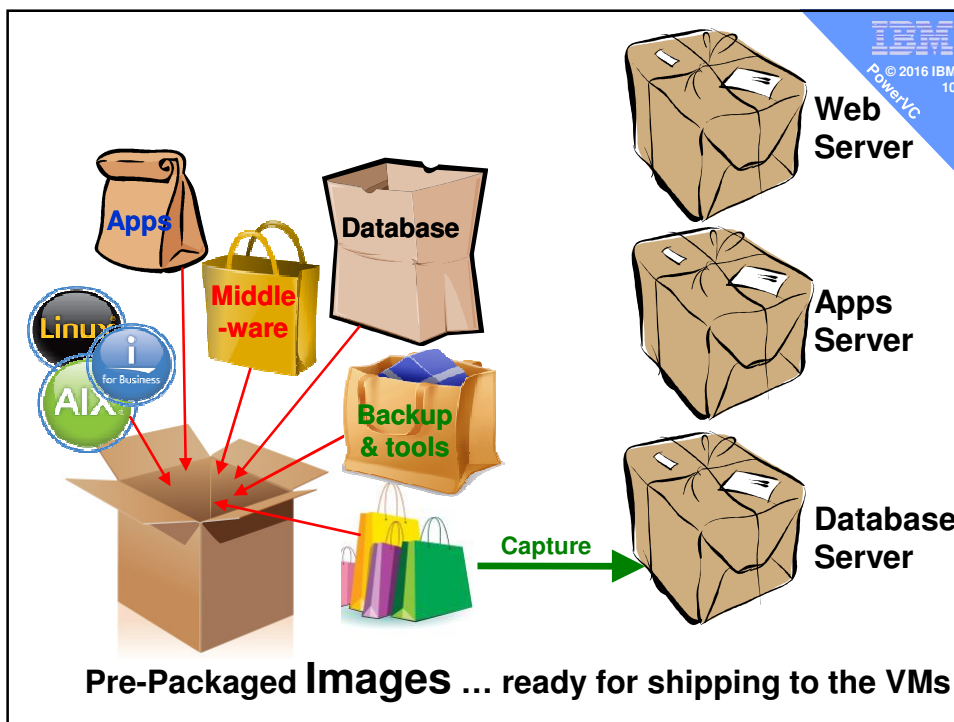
IBM
© 2016 IBM
10
PowerVC

Apps

Middle-ware

Database

Linux

i
for Business

AIX

Backup & tools

Capture

Web Server

Apps Server

Database Server

Pre-Packaged Images … ready for shipping to the VMs